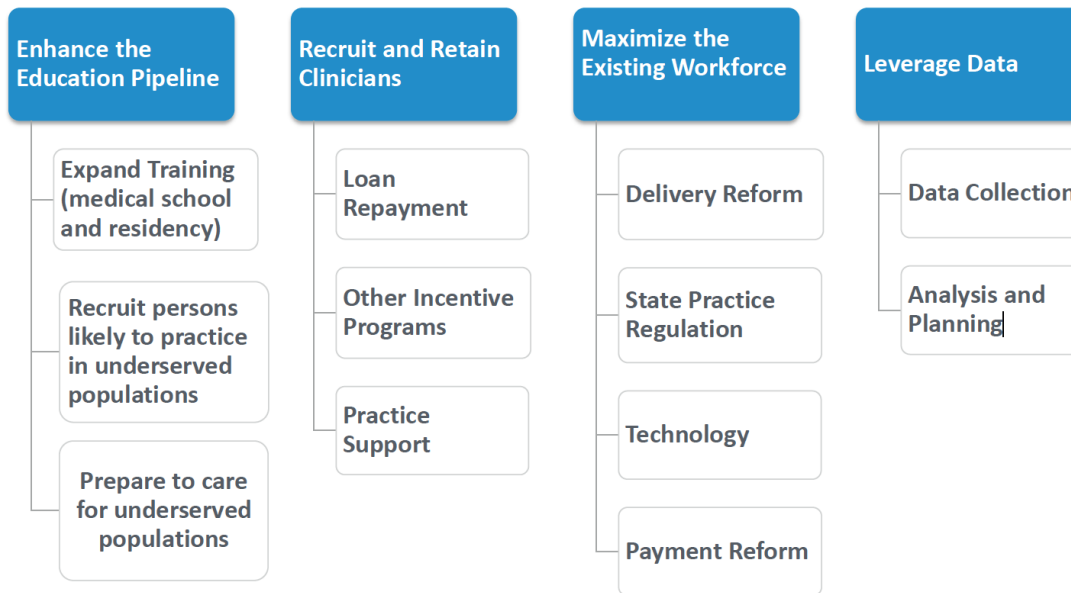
Enhance the Education Pipeline

Expand Training (medical school and residency)

Recruit persons likely to practice in underserved populations

Prepare to care for underserved populations

Recruit and Retain Clinicians

Loan Repayment

Other Incentive Programs

Practice Support

Maximize the Existing Workforce

Delivery Reform

State Practice Regulation

Technology

Payment Reform

Leverage Data

Data Collection

Analysis and Planning